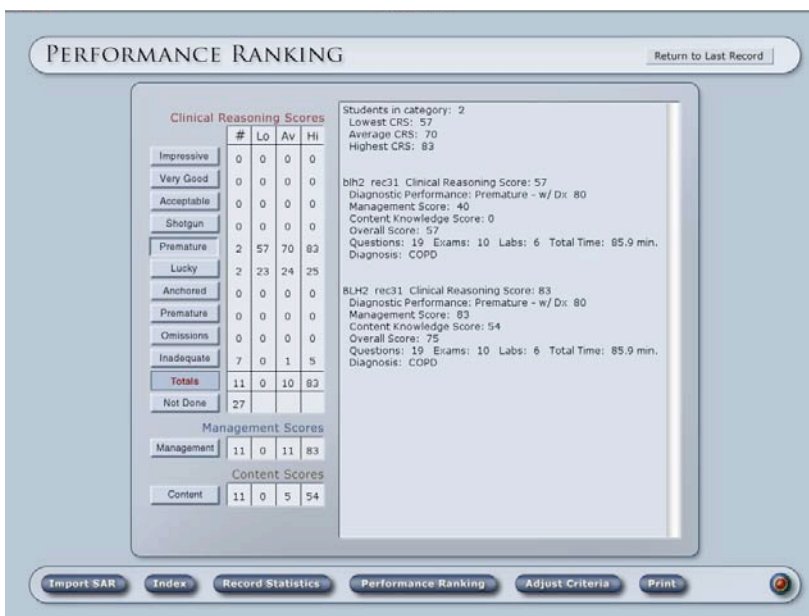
PERFORMANCE RANKING

Return to Last Record

Clinical Reasoning Scores

| | # | Lo | Av | Hi |
|---|---|---|---|---|
| Impressive | 0 | 0 | 0 | 0 |
| Very Good | 0 | 0 | 0 | 0 |
| Acceptable | 0 | 0 | 0 | 0 |
| Shotgun | 0 | 0 | 0 | 0 |
| Premature | 2 | 57 | 70 | 83 |
| Lucky | 2 | 23 | 24 | 25 |
| Anchored | 0 | 0 | 0 | 0 |
| Premature | 0 | 0 | 0 | 0 |
| Omissions | 0 | 0 | 0 | 0 |
| Inadequate | 7 | 0 | 1 | 5 |
| Totals | 11 | 0 | 10 | 83 |
| Not Done | 27 | | | |

Management Scores

| | | | | |
|---|---|---|---|---|
| Management | 11 | 0 | 11 | 83 |

Content Scores

| | | | | |
|---|---|---|---|---|
| Content | 11 | 0 | 5 | 54 |

Students in category: 2
Lowest CRS: 57
Average CRS: 70
Highest CRS: 83

blh2 rec31 Clinical Reasoning Score: 57
Diagnostic Performance: Premature - w/ Dx 80
Management Score: 40
Content Knowledge Score: 0
Overall Score: 57
Questions: 19 Exams: 10 Labs: 6 Total Time: 85.9 min.
Diagnosis: COPD

BLH2 rec31 Clinical Reasoning Score: 83
Diagnostic Performance: Premature - w/ Dx 80
Management Score: 83
Content Knowledge Score: 54
Overall Score: 75
Questions: 19 Exams: 10 Labs: 6 Total Time: 85.9 min.
Diagnosis: COPD

Import SAR Index Record Statistics Performance Ranking Adjust Criteria Print